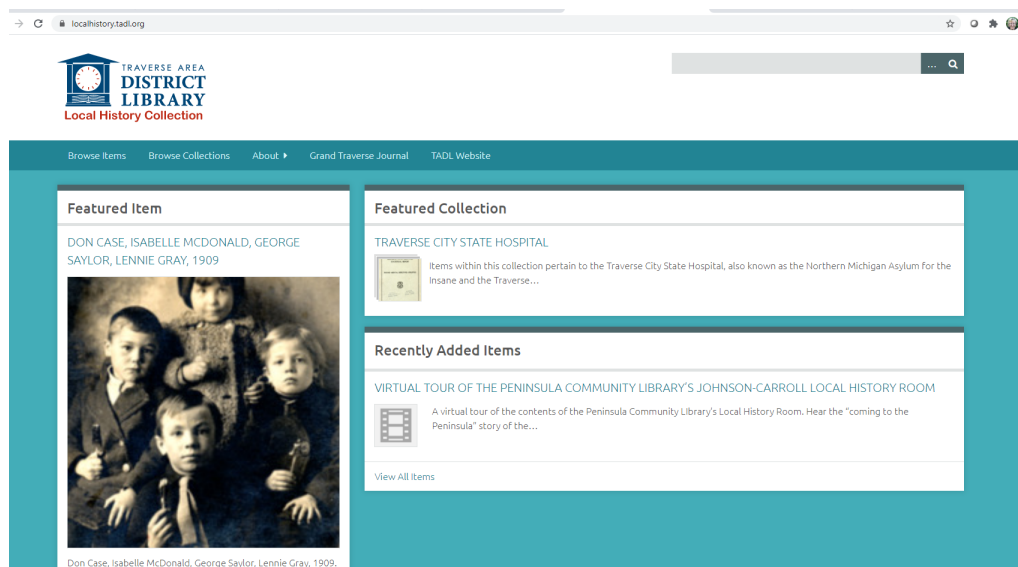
localhistory.tadl.org

TRAVERSE AREA
DISTRICT
LIBRARY
Local History Collection

...

Browse Items Browse Collections About Grand Traverse Journal TADL Website

Featured Item

DON CASE, ISABELLE MCDONALD, GEORGE SAYLOR, LENNIE GRAY, 1909

Don Case, Isabelle McDonald, George Saylor, Lennie Gray, 1909.

Featured Collection

TRAVERSE CITY STATE HOSPITAL

Items within this collection pertain to the Traverse City State Hospital, also known as the Northern Michigan Asylum for the Insane and the Traverse...

Recently Added Items

VIRTUAL TOUR OF THE PENINSULA COMMUNITY LIBRARY'S JOHNSON-CARROLL LOCAL HISTORY ROOM

A virtual tour of the contents of the Peninsula Community Library's Local History Room. Hear the "coming to the Peninsula" story of the...

View All Items